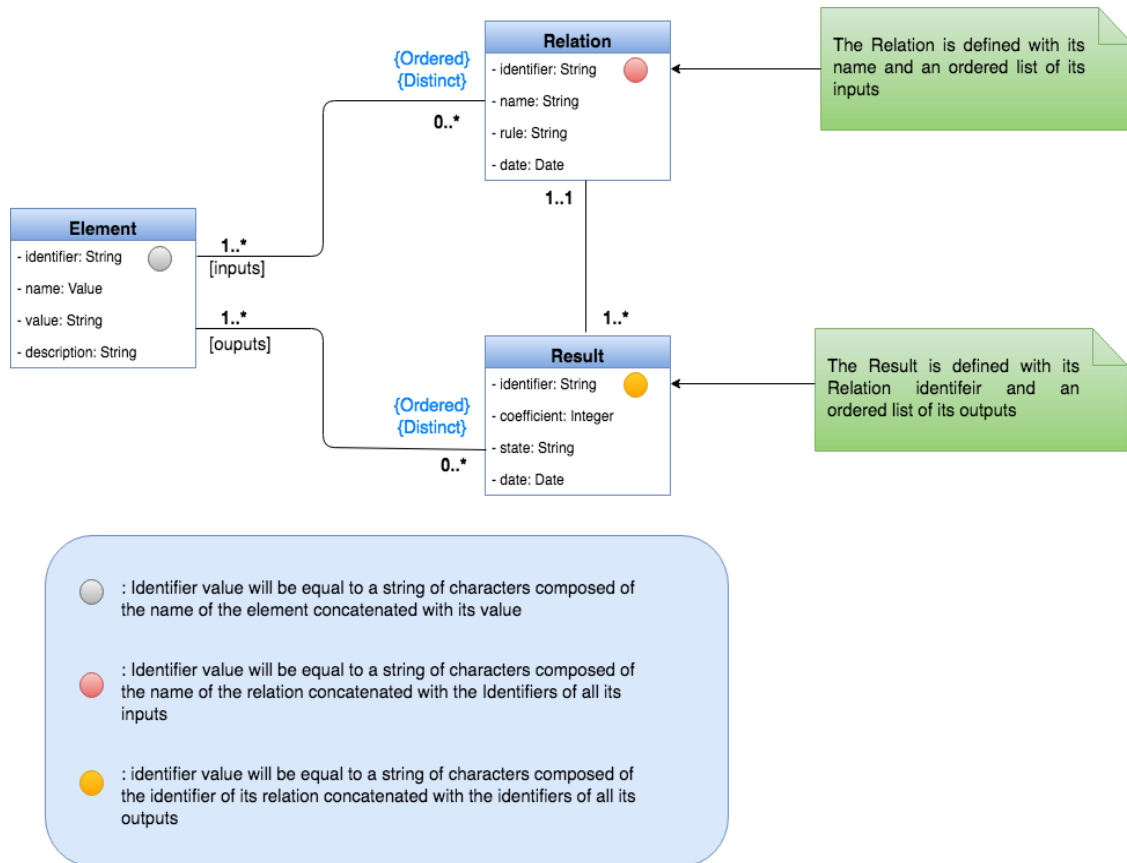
Relation
- identifier: String
- name: String
- rule: String
- date: Date

The Relation is defined with its name and an ordered list of its inputs

{Ordered}
{Distinct}

0..*

1..1

Element
- identifier: String
- name: Value
- value: String
- description: String

1..*
[inputs]

1..*
[ouputs]

1..*

Result
- identifier: String
- coefficient: Integer
- state: String
- date: Date

The Result is defined with its Relation identifeir and an ordered list of its outputs

{Ordered}
{Distinct}

0..*

: Identifier value will be equal to a string of characters composed of the name of the element concatenated with its value

: Identifier value will be equal to a string of characters composed of the name of the relation concatenated with the Identifiers of all its inputs

: identifier value will be equal to a string of characters composed of the identifier of its relation concatenated with the identifiers of all its outputs